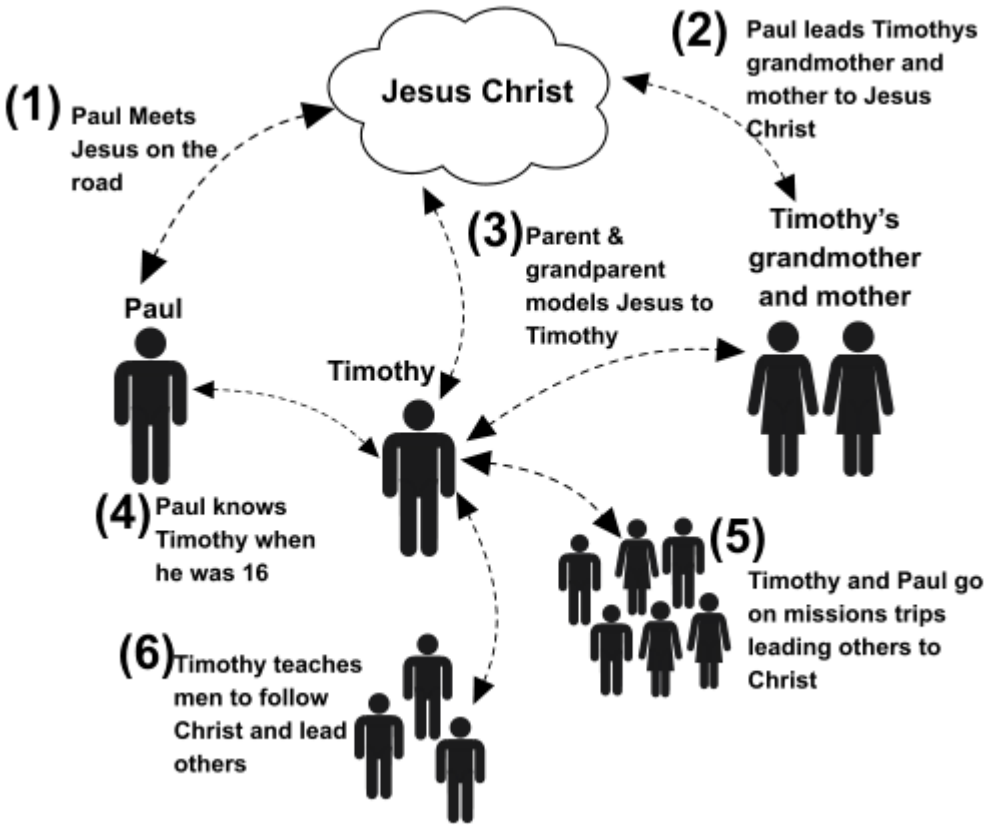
Jesus Christ

(1) Paul Meets Jesus on the road

(2) Paul leads Timothys grandmother and mother to Jesus Christ

(3) Parent & grandparent models Jesus to Timothy

Timothy's grandmother and mother

Paul

Timothy

(4) Paul knows Timothy when he was 16

(5) Timothy and Paul go on missions trips leading others to Christ

(6) Timothy teaches men to follow Christ and lead others